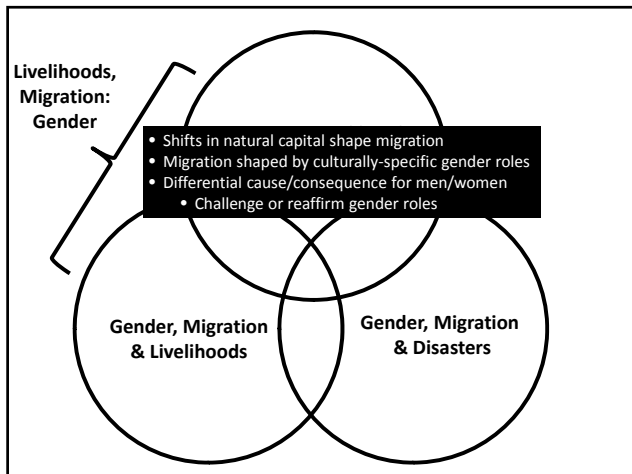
Livelihoods, Migration: Gender

• Shifts in natural capital shape migration
• Migration shaped by culturally-specific gender roles
• Differential cause/consequence for men/women
  • Challenge or reaffirm gender roles

Gender, Migration & Livelihoods

Gender, Migration & Disasters